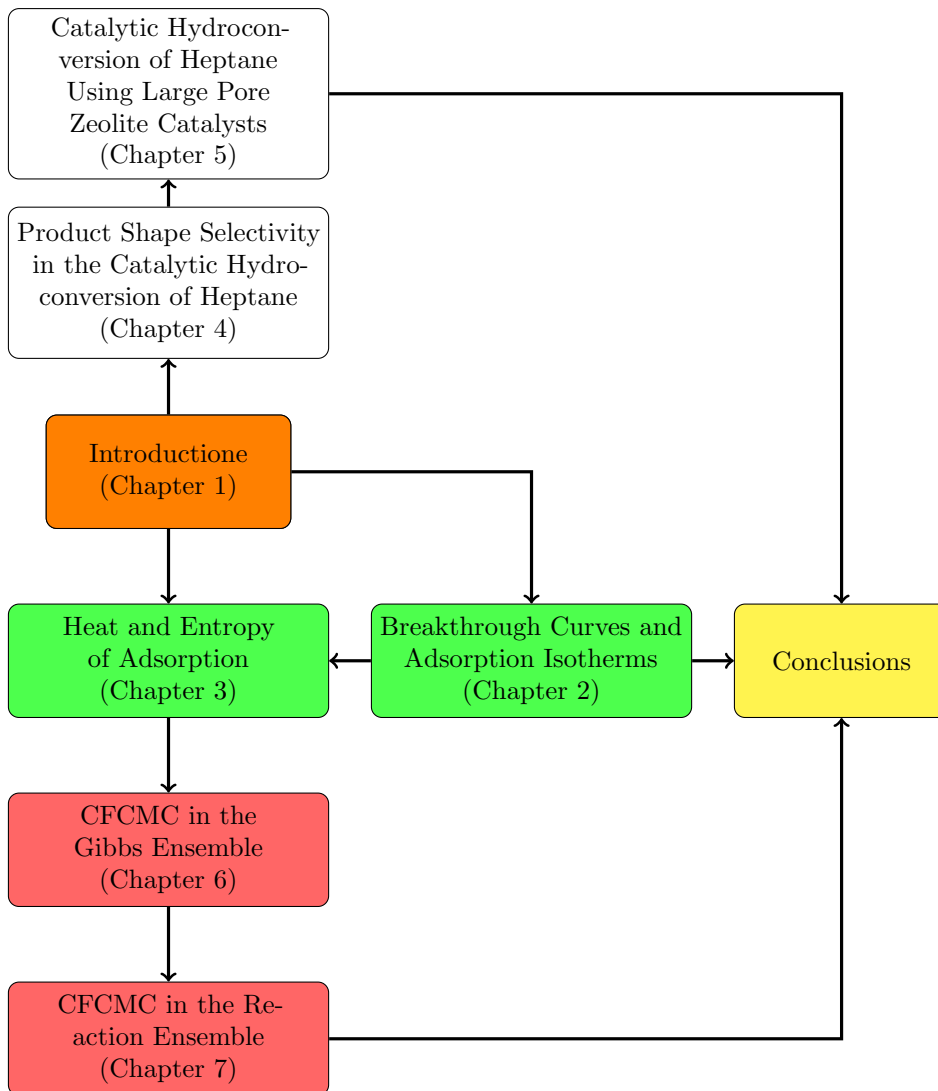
Catalytic Hydroconversion of Heptane Using Large Pore Zeolite Catalysts (Chapter 5)

Product Shape Selectivity in the Catalytic Hydroconversion of Heptane (Chapter 4)

Introductione (Chapter 1)

Heat and Entropy of Adsorption (Chapter 3)

Breakthrough Curves and Adsorption Isotherms (Chapter 2)

Conclusions

CFCMC in the Gibbs Ensemble (Chapter 6)

CFCMC in the Reaction Ensemble (Chapter 7)